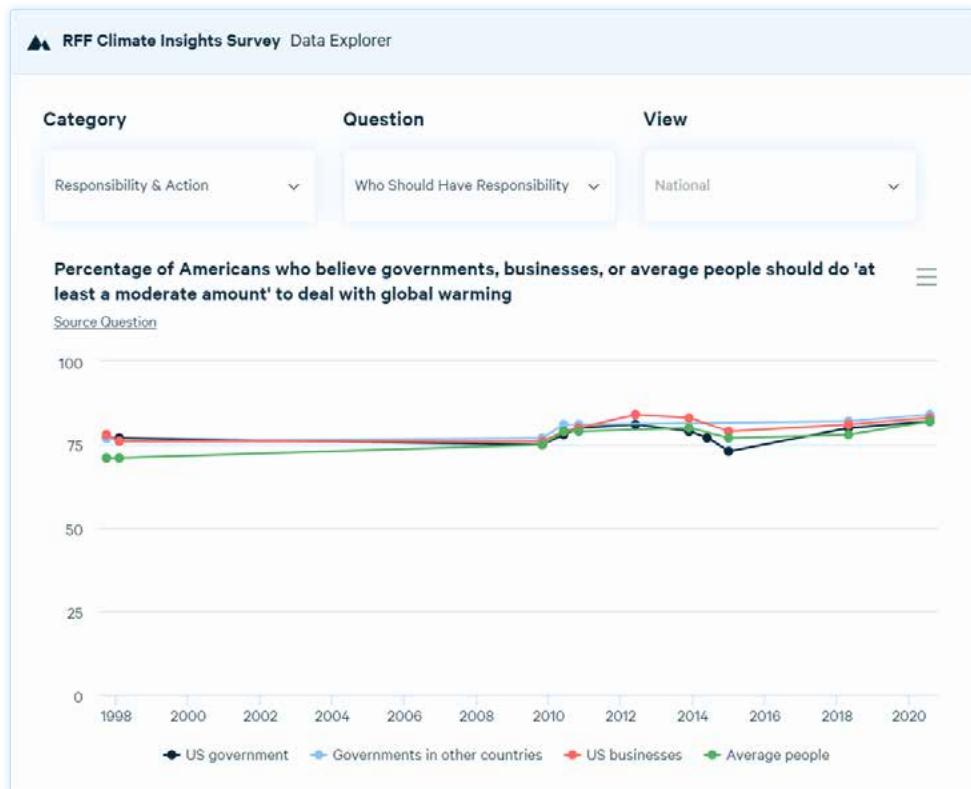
RFF Climate Insights Survey Data Explorer

Category
Responsibility & Action

Question
Who Should Have Responsibility

View
National

Percentage of Americans who believe governments, businesses, or average people should do 'at least a moderate amount' to deal with global warming

Source Question

100
75
50
25
0

1998 2000 2002 2004 2006 2008 2010 2012 2014 2016 2018 2020

US government Governments in other countries US businesses Average people